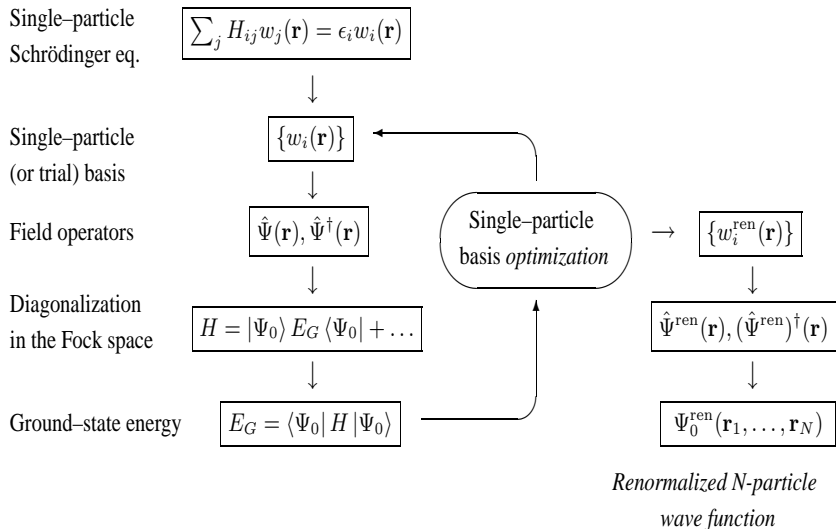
Single–particle Schrödinger eq.

$\sum_j H_{ij} w_j(\mathbf{r}) = \epsilon_i w_i(\mathbf{r})$

Single–particle (or trial) basis

$\{w_i(\mathbf{r})\}$

Field operators

$\hat{\Psi}(\mathbf{r}), \hat{\Psi}^\dagger(\mathbf{r})$

Single–particle basis *optimization*

$\{w_i^{\mathrm{ren}}(\mathbf{r})\}$

$\hat{\Psi}^{\mathrm{ren}}(\mathbf{r}), (\hat{\Psi}^{\mathrm{ren}})^\dagger(\mathbf{r})$

Diagonalization in the Fock space

$H = |\Psi_0\rangle E_G \langle\Psi_0| + \ldots$

Ground–state energy

$E_G = \langle\Psi_0| H |\Psi_0\rangle$

$\Psi_0^{\mathrm{ren}}(\mathbf{r}_1, \ldots, \mathbf{r}_N)$

*Renormalized N-particle wave function*